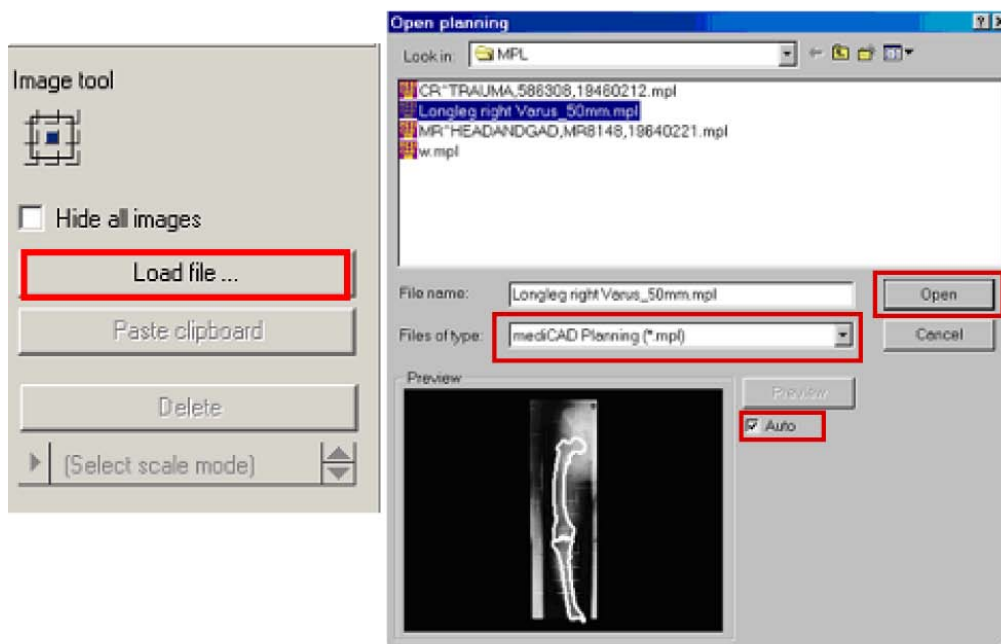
Image tool

Hide all images

Load file ...

Paste clipboard

Delete

(Select scale mode)

Open planning

?

Look in: MPL

CR^TRAUMA,586308,19460212.mpl
Longleg right Varus_50mm.mpl
MR^HEADANDGAD,MR8148,19640221.mpl
w.mpl

File name: Longleg right Varus_50mm.mpl

Open

Files of type: mediCAD Planning (*.mpl)

Cancel

Preview

Preview

Auto